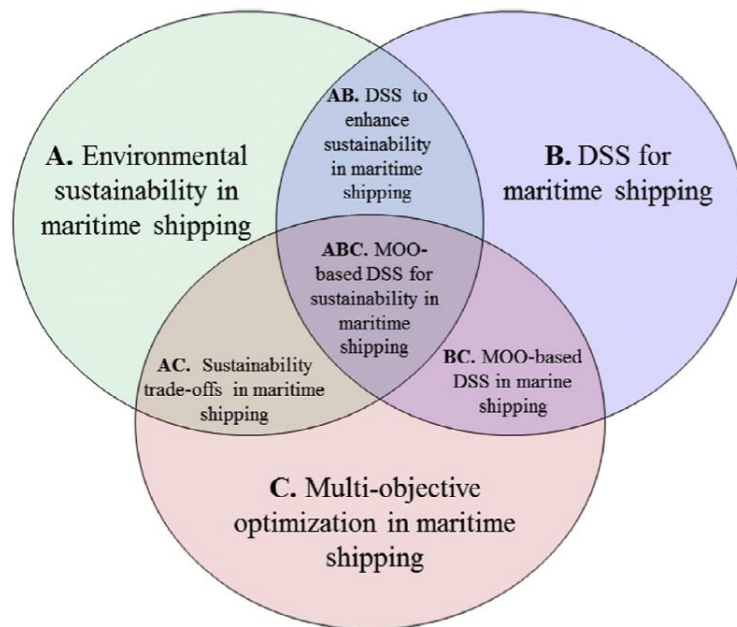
**A.** Environmental sustainability in maritime shipping

**AB.** DSS to enhance sustainability in maritime shipping

**B.** DSS for maritime shipping

**ABC.** MOO-based DSS for sustainability in maritime shipping

**AC.** Sustainability trade-offs in maritime shipping

**BC.** MOO-based DSS in marine shipping

**C.** Multi-objective optimization in maritime shipping